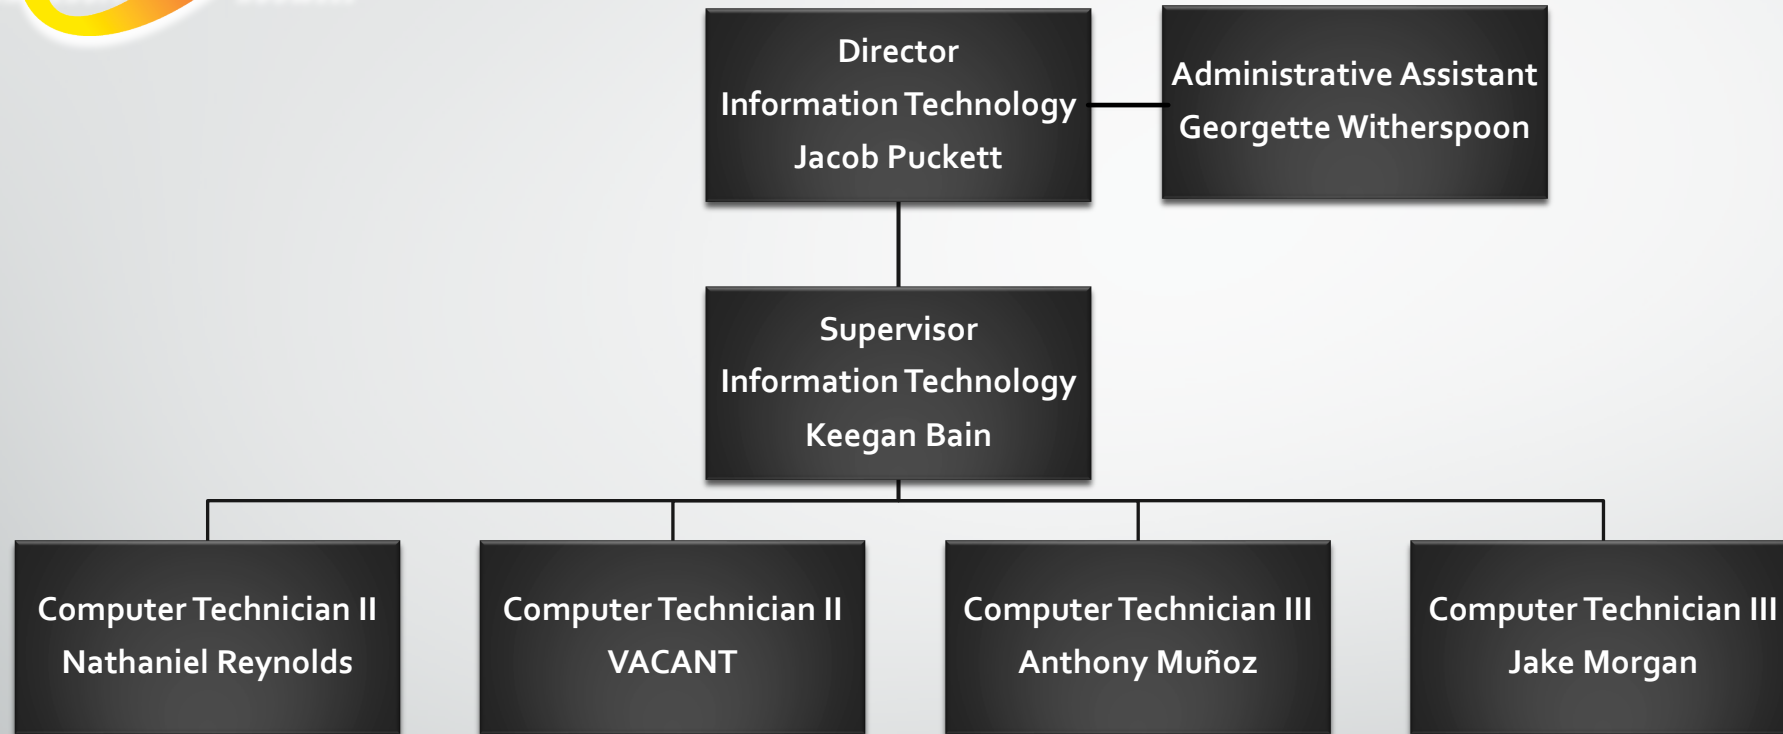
Director
Information Technology
Jacob Puckett

Administrative Assistant
Georgette Witherspoon

Supervisor
Information Technology
Keegan Bain

Computer Technician II
Nathaniel Reynolds

Computer Technician II
VACANT

Computer Technician III
Anthony Muñoz

Computer Technician III
Jake Morgan